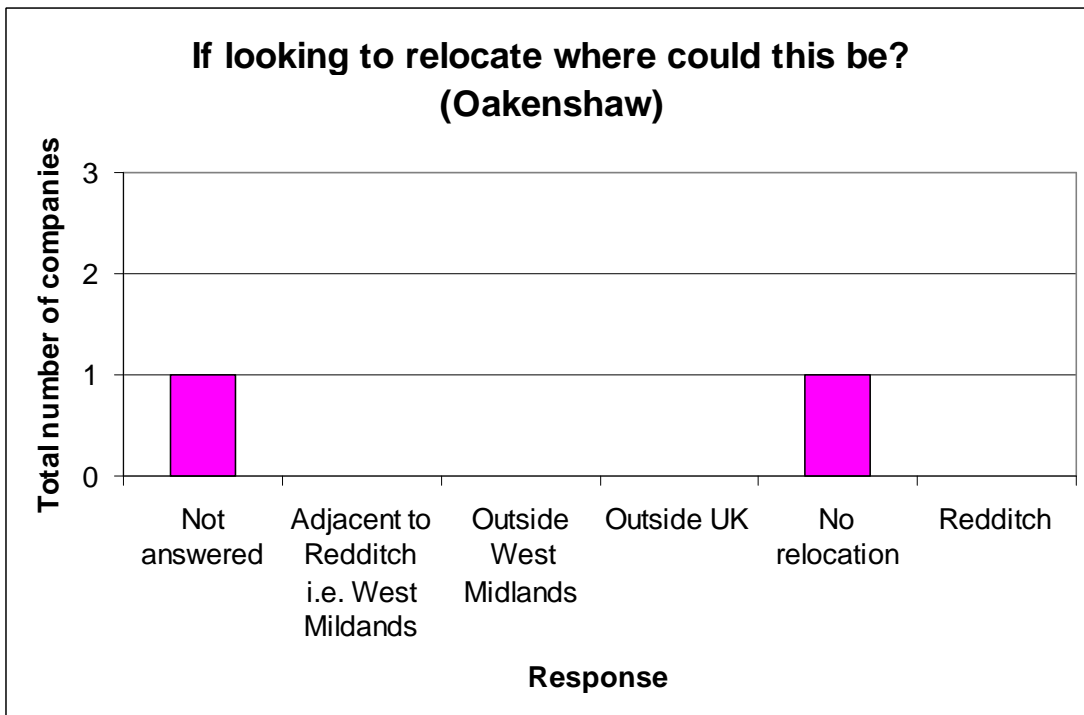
If looking to relocate where could this be? (Oakenshaw)

Total number of companies

3
2
1
0

Not answered
Adjacent to Redditch i.e. West Mildands
Outside West Midlands
Outside UK
No relocation
Redditch

Response